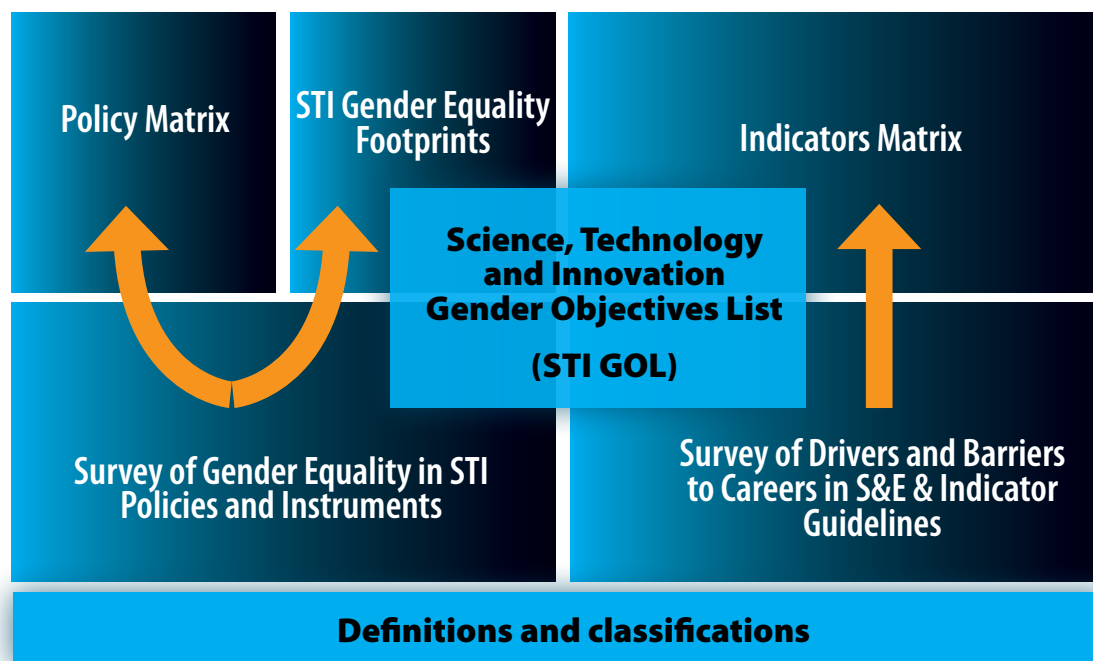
Policy Matrix

STI Gender Equality Footprints

Indicators Matrix

Science, Technology and Innovation Gender Objectives List

(STI GOL)

Survey of Gender Equality in STI Policies and Instruments

Survey of Drivers and Barriers to Careers in S&E & Indicator Guidelines

Definitions and classifications